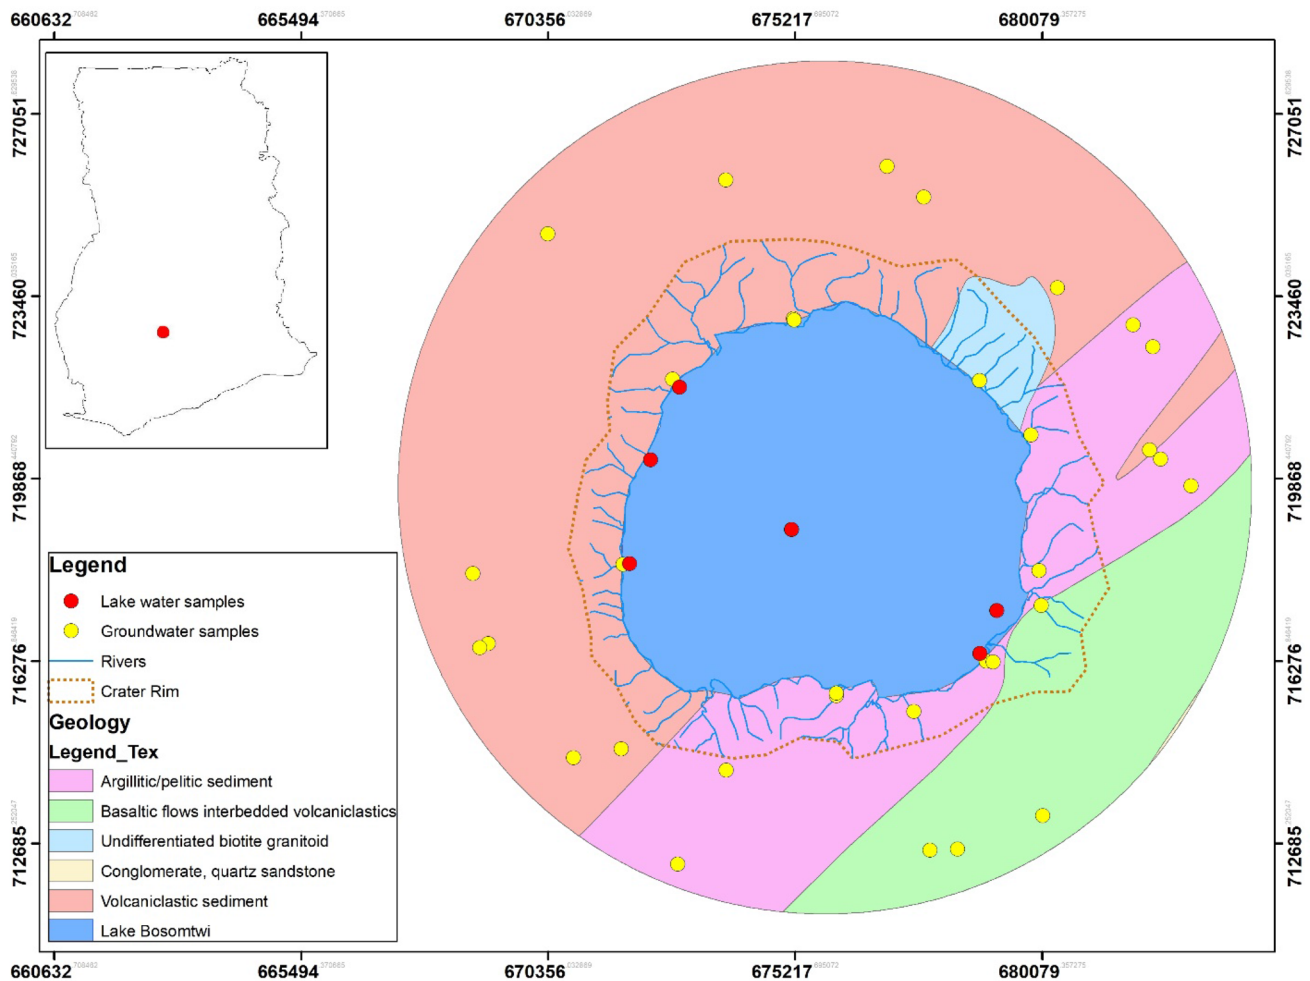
660632 665494 670356 675217 680079

727051
723460
719868
716276
712685

727051
723460
719868
716276
712685

Legend
Lake water samples
Groundwater samples
Rivers
Crater Rim
Geology
Legend_Tex
Argillitic/pelitic sediment
Basaltic flows interbedded volcaniclastics
Undifferentiated biotite granitoid
Conglomerate, quartz sandstone
Volcaniclastic sediment
Lake Bosomtwi

660632 665494 670356 675217 680079